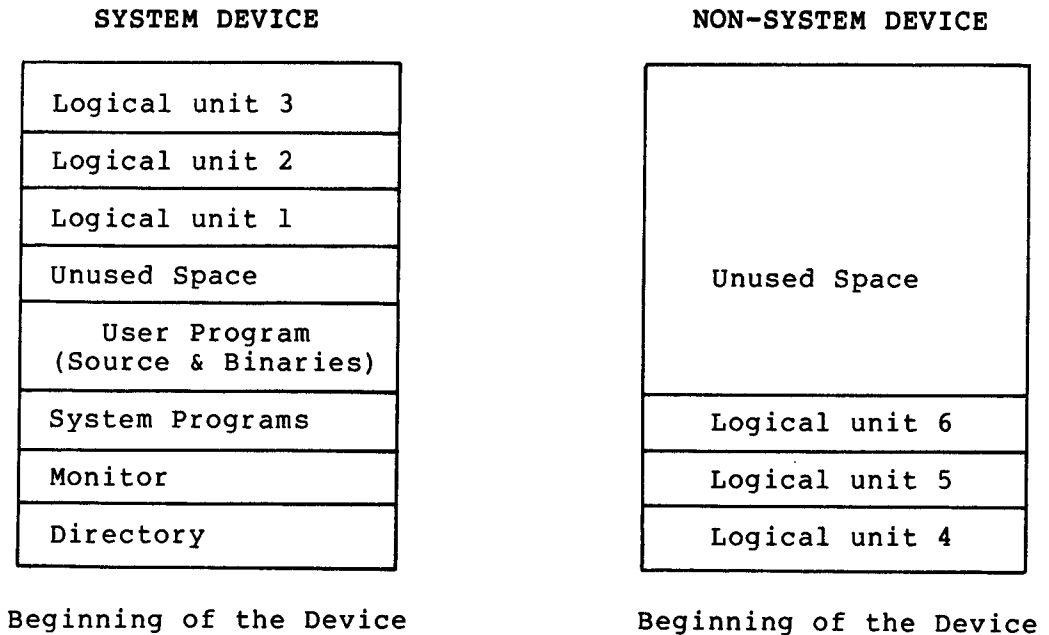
SYSTEM DEVICE

Logical unit 3

Logical unit 2

Logical unit 1

Unused Space

User Program (Source & Binaries)

System Programs

Monitor

Directory

Beginning of the Device

NON-SYSTEM DEVICE

Unused Space

Logical unit 6

Logical unit 5

Logical unit 4

Beginning of the Device